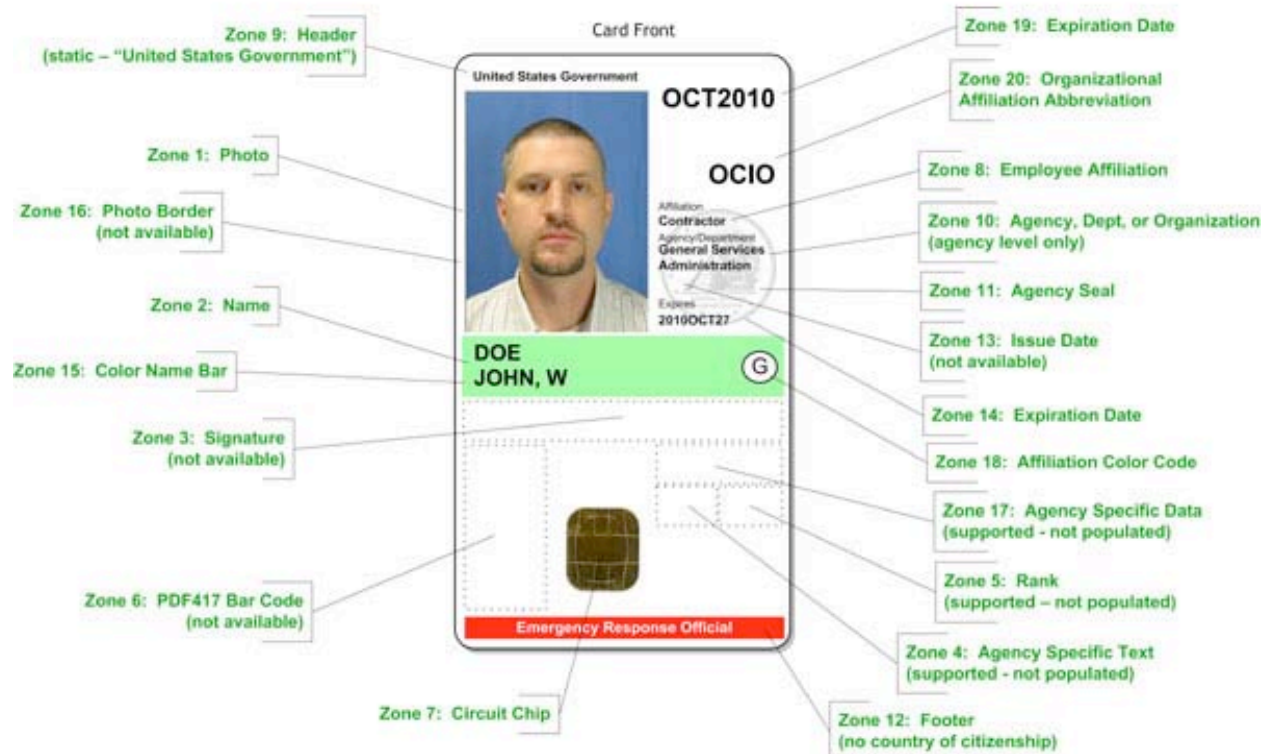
Card Front

Zone 9: Header (static – "United States Government")

Zone 1: Photo

Zone 16: Photo Border (not available)

Zone 2: Name

Zone 15: Color Name Bar

Zone 3: Signature (not available)

Zone 6: PDF417 Bar Code (not available)

Zone 7: Circuit Chip

United States Government

OCT2010

OCIO

Affiliation
Contractor

Agency/Department
General Services Administration

Expires
2010OCT27

DOE
JOHN, W

G

Emergency Response Official

Zone 19: Expiration Date

Zone 20: Organizational Affiliation Abbreviation

Zone 8: Employee Affiliation

Zone 10: Agency, Dept, or Organization (agency level only)

Zone 11: Agency Seal

Zone 13: Issue Date (not available)

Zone 14: Expiration Date

Zone 18: Affiliation Color Code

Zone 17: Agency Specific Data (supported - not populated)

Zone 5: Rank (supported – not populated)

Zone 4: Agency Specific Text (supported - not populated)

Zone 12: Footer (no country of citizenship)